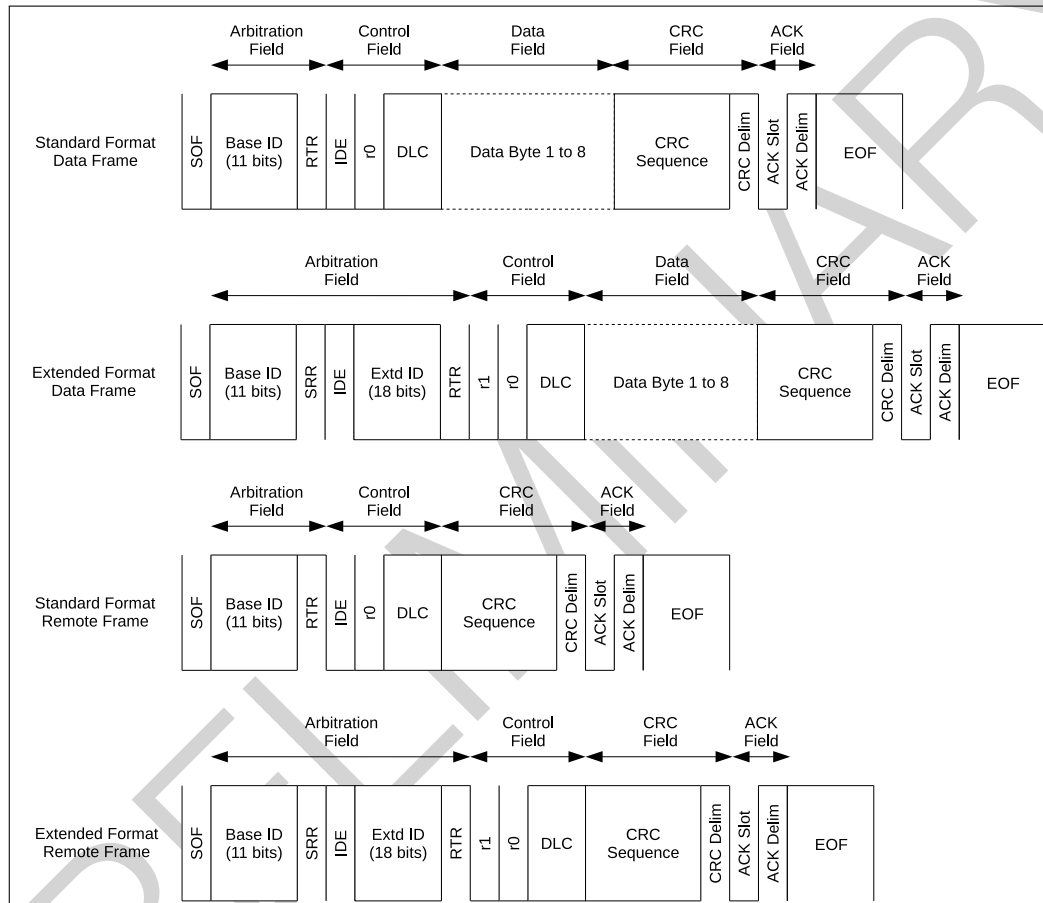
Arbitration Field
Control Field
Data Field
CRC Field
ACK Field

Standard Format Data Frame
SOF
Base ID (11 bits)
RTR
IDE
r0
DLC
Data Byte 1 to 8
CRC Sequence
CRC Delim
ACK Slot
ACK Delim
EOF

Arbitration Field
Control Field
Data Field
CRC Field
ACK Field

Extended Format Data Frame
SOF
Base ID (11 bits)
SRR
IDE
Extd ID (18 bits)
RTR
r1
r0
DLC
Data Byte 1 to 8
CRC Sequence
CRC Delim
ACK Slot
ACK Delim
EOF

Arbitration Field
Control Field
CRC Field
ACK Field

Standard Format Remote Frame
SOF
Base ID (11 bits)
RTR
IDE
r0
DLC
CRC Sequence
CRC Delim
ACK Slot
ACK Delim
EOF

Arbitration Field
Control Field
CRC Field
ACK Field

Extended Format Remote Frame
SOF
Base ID (11 bits)
SRR
IDE
Extd ID (18 bits)
RTR
r1
r0
DLC
CRC Sequence
CRC Delim
ACK Slot
ACK Delim
EOF

PRELIMINARY